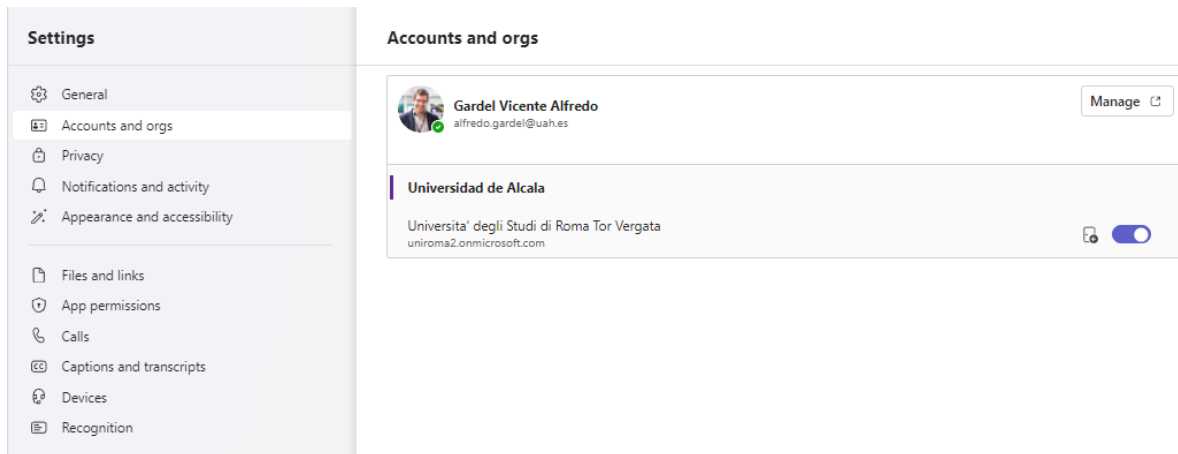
Settings

General
Accounts and orgs
Privacy
Notifications and activity
Appearance and accessibility

Files and links
App permissions
Calls
Captions and transcripts
Devices
Recognition

Accounts and orgs

Gardel Vicente Alfredo
alfredo.gardel@uah.es

Manage

Universidad de Alcala

Universita' degli Studi di Roma Tor Vergata
uniroma2.onmicrosoft.com